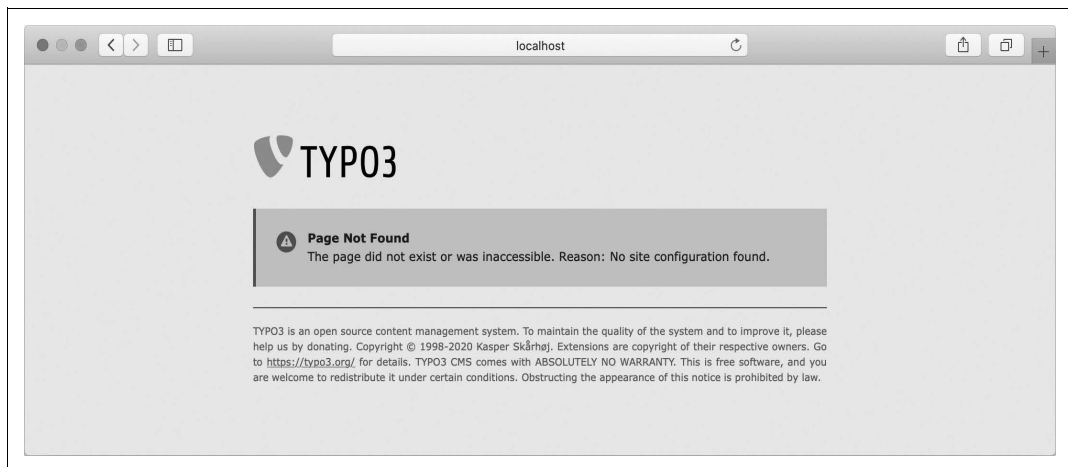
localhost

TYPO3

Page Not Found
The page did not exist or was inaccessible. Reason: No site configuration found.

TYPO3 is an open source content management system. To maintain the quality of the system and to improve it, please help us by donating. Copyright © 1998-2020 Kasper Skårhøj. Extensions are copyright of their respective owners. Go to https://typo3.org/ for details. TYPO3 CMS comes with ABSOLUTELY NO WARRANTY. This is free software, and you are welcome to redistribute it under certain conditions. Obstructing the appearance of this notice is prohibited by law.